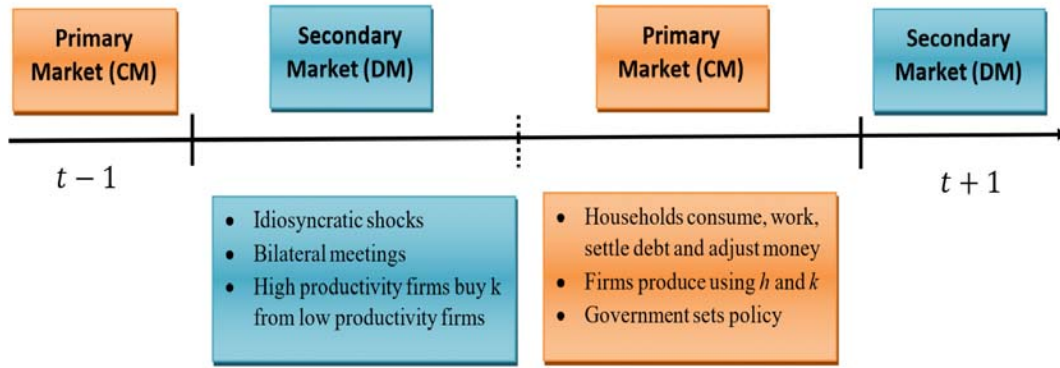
Primary Market (CM)

Secondary Market (DM)

Primary Market (CM)

Secondary Market (DM)

$t-1$

$t+1$

- Idiosyncratic shocks
- Bilateral meetings
- High productivity firms buy k from low productivity firms

- Households consume, work, settle debt and adjust money
- Firms produce using $h$ and $k$
- Government sets policy